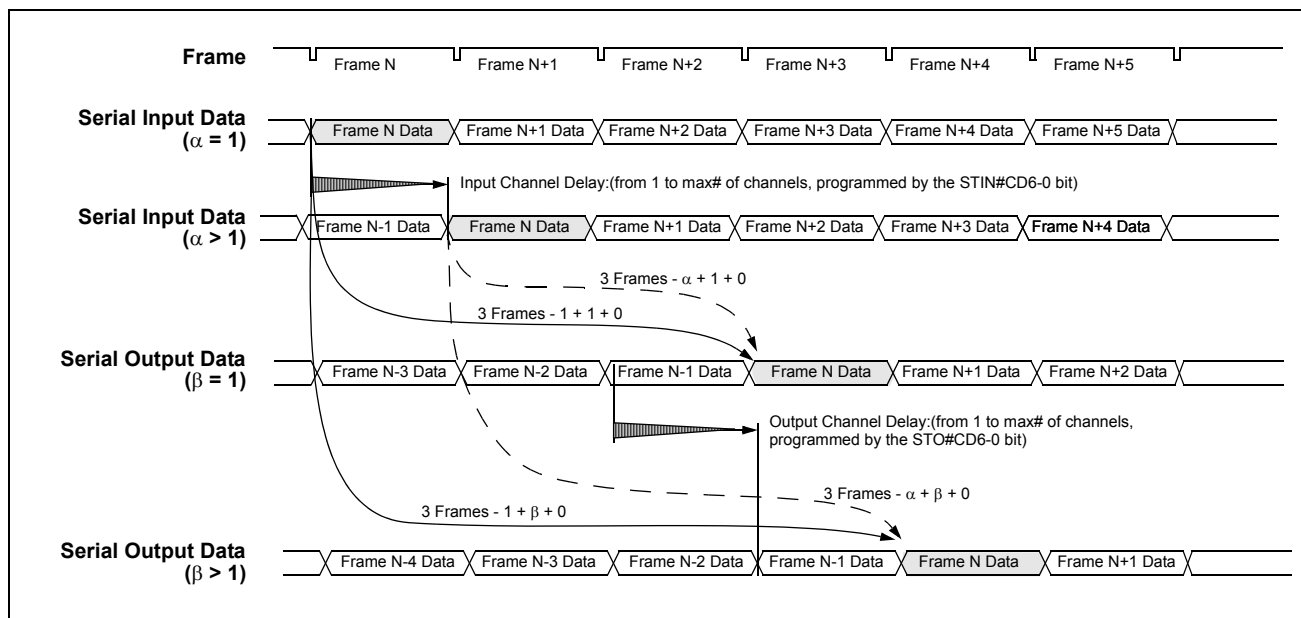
Frame

Frame N

Frame N+1

Frame N+2

Frame N+3

Frame N+4

Frame N+5

Serial Input Data ($\alpha$ = 1)

Frame N Data

Frame N+1 Data

Frame N+2 Data

Frame N+3 Data

Frame N+4 Data

Frame N+5 Data

Input Channel Delay:(from 1 to max# of channels, programmed by the STIN#CD6-0 bit)

Serial Input Data ($\alpha$ > 1)

Frame N-1 Data

Frame N Data

Frame N+1 Data

Frame N+2 Data

Frame N+3 Data

Frame N+4 Data

3 Frames - $\alpha$ + 1 + 0

3 Frames - 1 + 1 + 0

Serial Output Data ($\beta$ = 1)

Frame N-3 Data

Frame N-2 Data

Frame N-1 Data

Frame N Data

Frame N+1 Data

Frame N+2 Data

Output Channel Delay:(from 1 to max# of channels, programmed by the STO#CD6-0 bit)

3 Frames - $\alpha$ + $\beta$ + 0

3 Frames - 1 + $\beta$ + 0

Serial Output Data ($\beta$ > 1)

Frame N-4 Data

Frame N-3 Data

Frame N-2 Data

Frame N-1 Data

Frame N Data

Frame N+1 Data